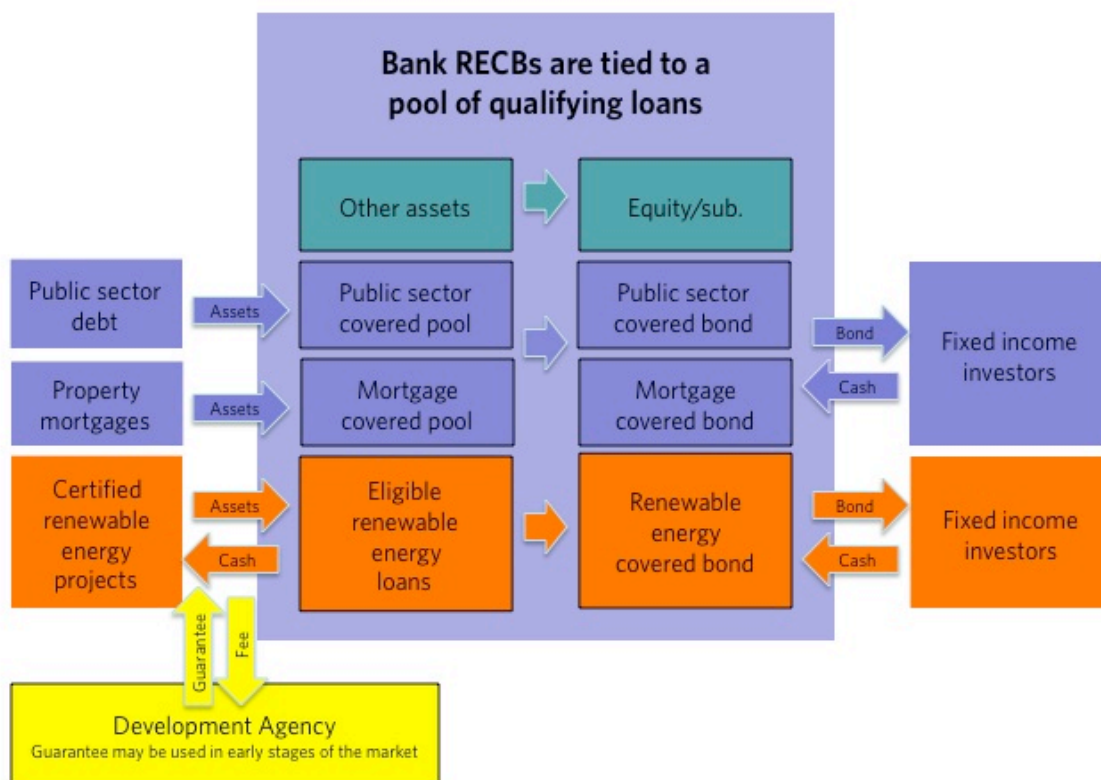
Bank RECBs are tied to a pool of qualifying loans

Other assets

Equity/sub.

Public sector debt

Assets

Public sector covered pool

Public sector covered bond

Bond

Fixed income investors

Property mortgages

Assets

Mortgage covered pool

Mortgage covered bond

Cash

Certified renewable energy projects

Assets

Cash

Eligible renewable energy loans

Renewable energy covered bond

Bond

Cash

Fixed income investors

Guarantee

Fee

Development Agency
Guarantee may be used in early stages of the market